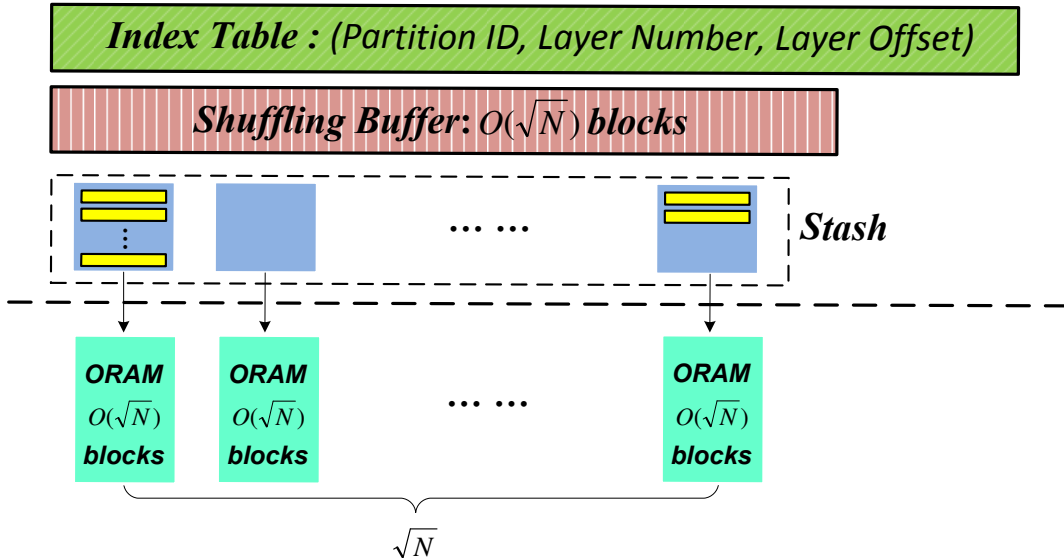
Index Table : (Partition ID, Layer Number, Layer Offset)

Shuffling Buffer: $O(\sqrt{N})$ blocks

⋮

… …

Stash

ORAM $O(\sqrt{N})$ blocks

ORAM $O(\sqrt{N})$ blocks

… …

ORAM $O(\sqrt{N})$ blocks

$\sqrt{N}$